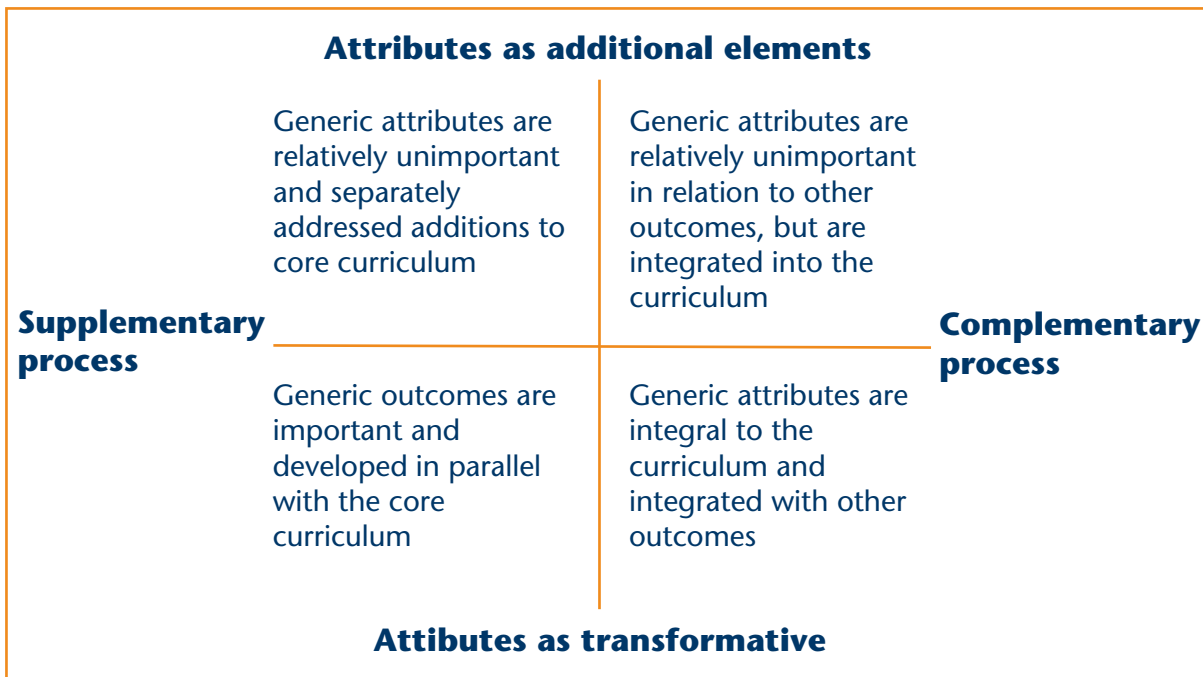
Attributes as additional elements

Generic attributes are relatively unimportant and separately addressed additions to core curriculum

Generic attributes are relatively unimportant in relation to other outcomes, but are integrated into the curriculum

Supplementary process

Complementary process

Generic outcomes are important and developed in parallel with the core curriculum

Generic attributes are integral to the curriculum and integrated with other outcomes

Attibutes as transformative